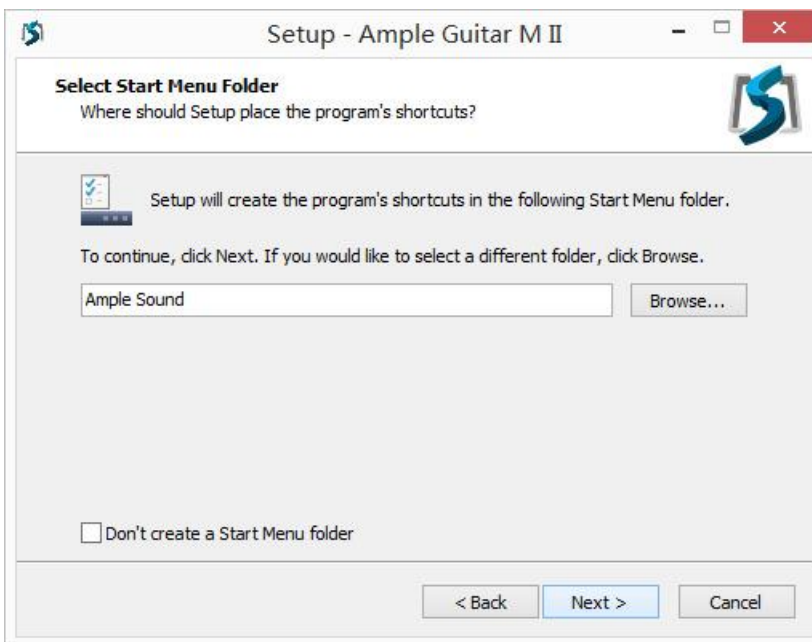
Setup - Ample Guitar M II

Select Start Menu Folder
Where should Setup place the program's shortcuts?

Setup will create the program's shortcuts in the following Start Menu folder.

To continue, click Next. If you would like to select a different folder, click Browse.

Ample Sound

Browse...

Don't create a Start Menu folder

< Back

Next >

Cancel